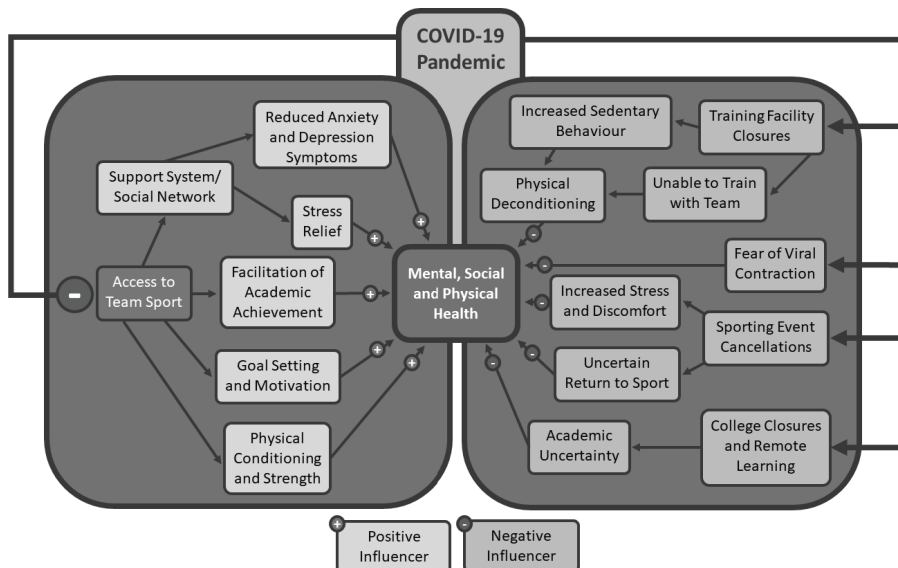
COVID-19 Pandemic

-

Support System/ Social Network

Reduced Anxiety and Depression Symptoms

+

Stress Relief

+

Access to Team Sport

Facilitation of Academic Achievement

+

Goal Setting and Motivation

+

Physical Conditioning and Strength

+

Mental, Social and Physical Health

Increased Sedentary Behaviour

Training Facility Closures

Physical Deconditioning

Unable to Train with Team

-

-

Fear of Viral Contraction

-

Increased Stress and Discomfort

Sporting Event Cancellations

-

Uncertain Return to Sport

-

Academic Uncertainty

College Closures and Remote Learning

+ Positive Influencer

- Negative Influencer